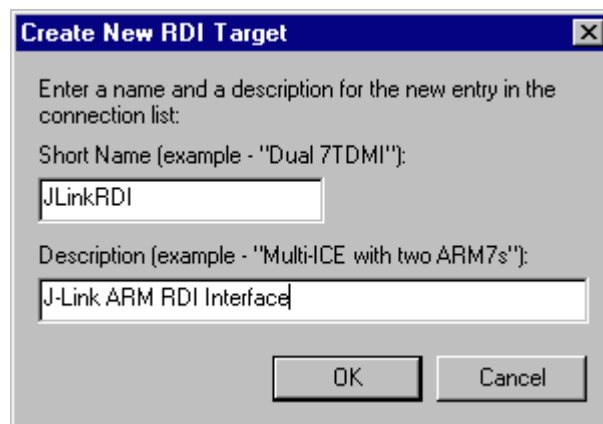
Create New RDI Target

Enter a name and a description for the new entry in the connection list:

Short Name (example - "Dual 7TDMI"):

JLinkRDI

Description (example - "Multi-ICE with two ARM7s"):

J-Link ARM RDI Interface

OK

Cancel